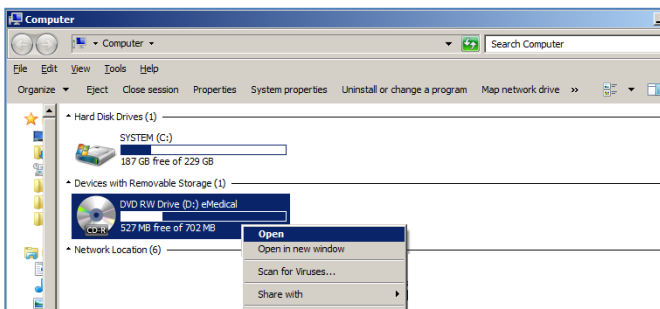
Computer

Computer

Search Computer

File Edit View Tools Help

Organize Eject Close session Properties System properties Uninstall or change a program Map network drive »

Hard Disk Drives (1)

SYSTEM (C:)

187 GB free of 229 GB

Devices with Removable Storage (1)

DVD RW Drive (D:) eMedical

CD-R

527 MB free of 702 MB

Network Location (6)

Open

Open in new window

Scan for Viruses...

Share with